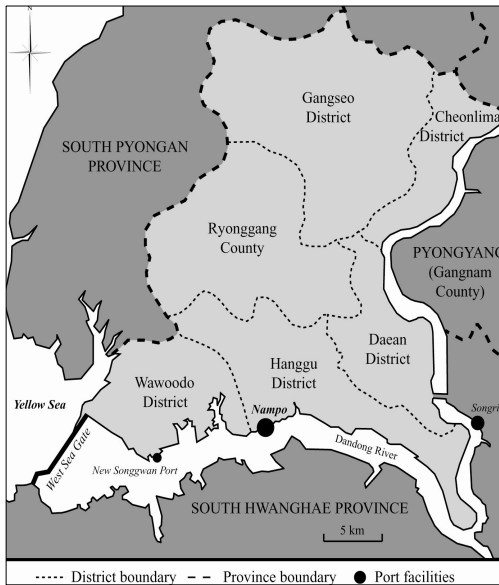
N

Gangseo District

Cheonlima District

SOUTH PYONGAN PROVINCE

Ryonggang County

PYONGYANG (Gangnam County)

Daean District

Hanggu District

Wawoodo District

Yellow Sea

Nampo

Songri

West Sea Gate

New Songgwan Port

Dandong River

SOUTH HWANGHAE PROVINCE

5 km

District boundary
Province boundary
Port facilities